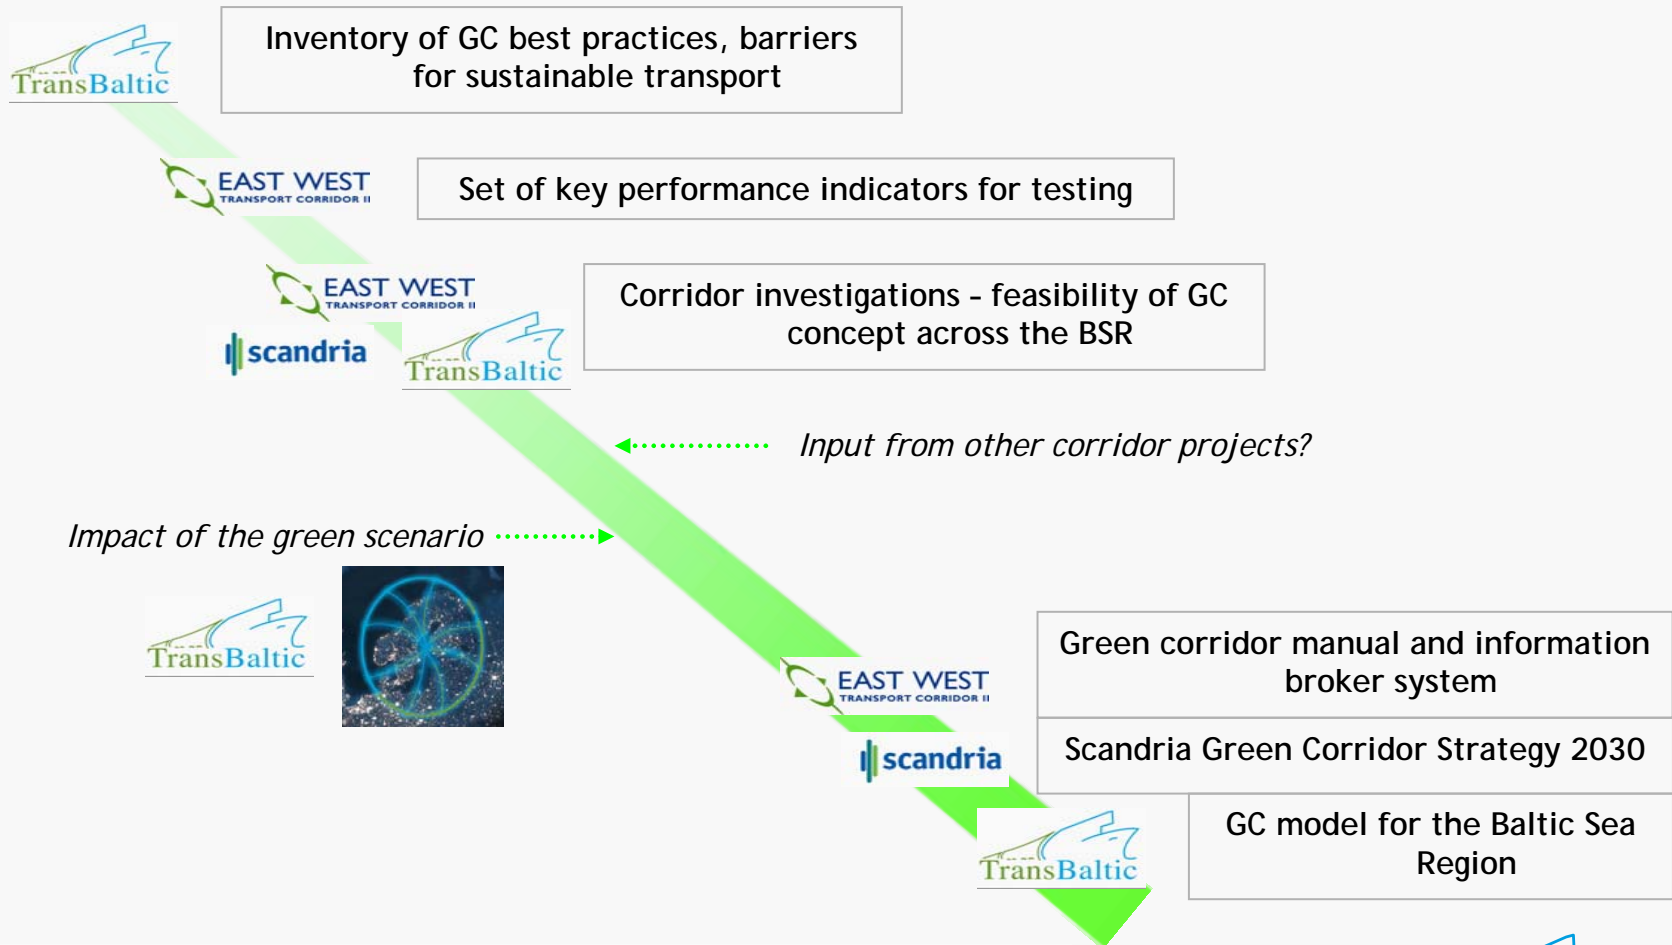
TransBaltic

Inventory of GC best practices, barriers for sustainable transport

EAST WEST TRANSPORT CORRIDOR II

Set of key performance indicators for testing

EAST WEST TRANSPORT CORRIDOR II

scandria

TransBaltic

Corridor investigations – feasibility of GC concept across the BSR

Input from other corridor projects?

Impact of the green scenario

TransBaltic

EAST WEST TRANSPORT CORRIDOR II

Green corridor manual and information broker system

scandria

Scandria Green Corridor Strategy 2030

TransBaltic

GC model for the Baltic Sea Region